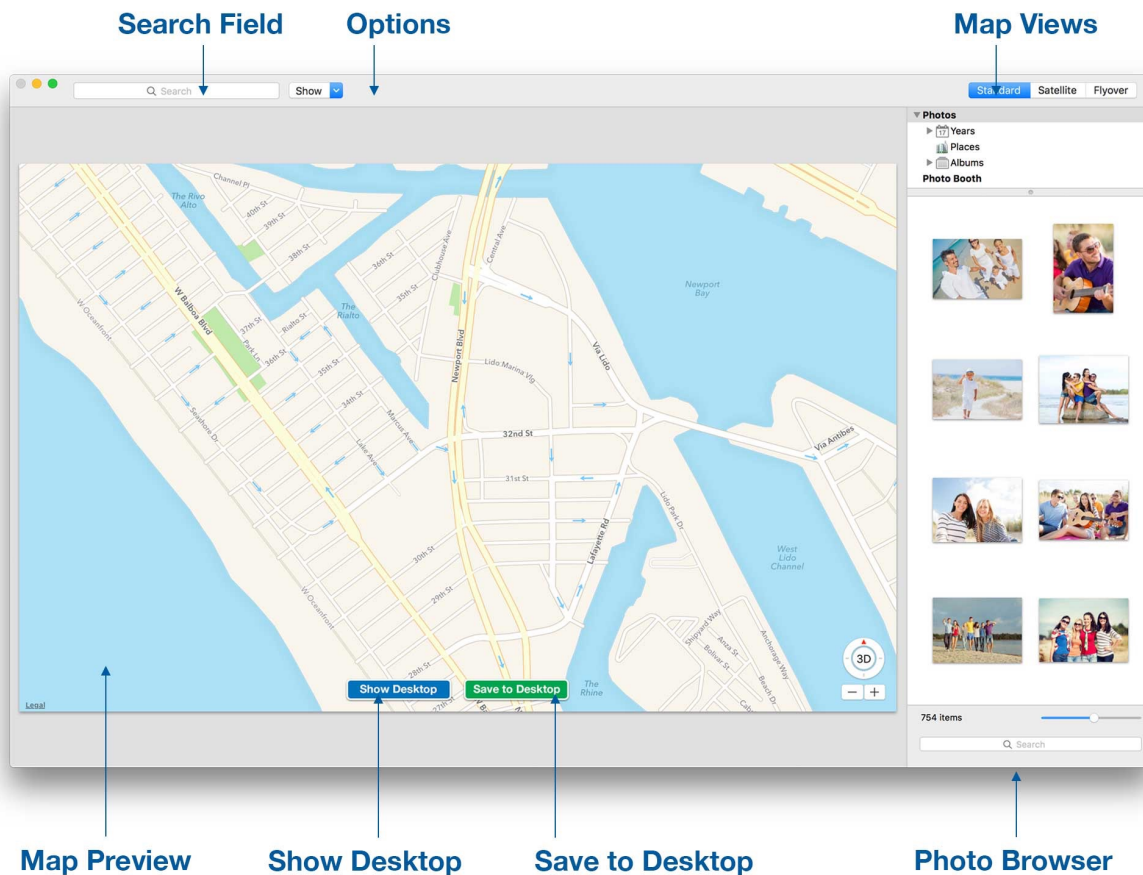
Search Field
Options
Map Views

Search
Show
Standard Satellite Flyover

Photos
Years
Places
Albums
Photo Booth

Channel Pl
The Rivo Alto
40th St
39th St
38th St
36th St
35th St
Clubhouse Ave
Central Ave
Newport Bay
W Balboa Blvd
37th St
Rialto St
36th St
Park Ln
The Rialto
W Oceanfront
35th St
Newport Blvd
Lido Marina Vlg
Via Lido
34th St
Marcus Ave
Seashore Dr
Lake Ave
32nd St
Via Antibes
31st St
Lido Park Dr
Lafayette Rd
West Lido Channel
30th St
29th St
W Oceanfront
Shipyard Way
Anza St
Bolivar St
Anchorage Way
Beach Dr
28th St
27th St
The Rhine
3D
Legal

Show Desktop
Save to Desktop

754 items
Search

Map Preview
Show Desktop
Save to Desktop
Photo Browser